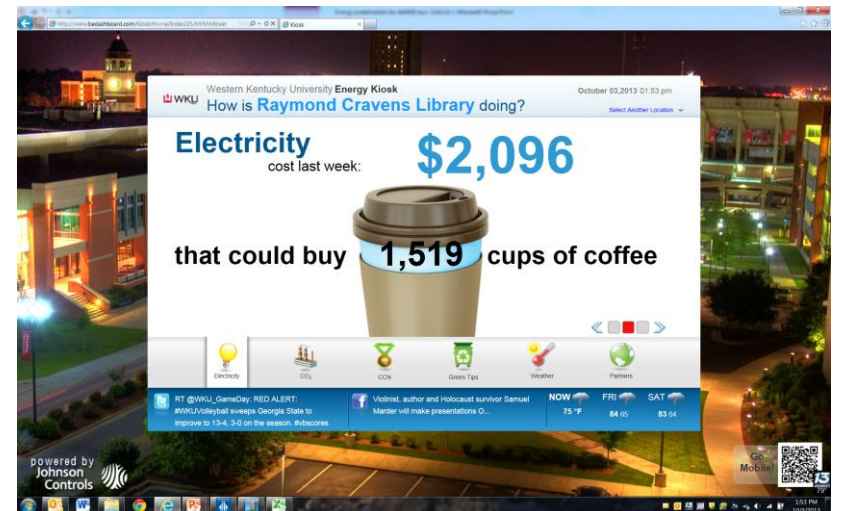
http://www.bedashboard.com/Kiosk/Home/Index/25/4/#/hideover Kiosk

WKU Western Kentucky University Energy Kiosk
How is Raymond Cravens Library doing?

October 03,2013 01:53 pm
Select Another Location

Electricity
cost last week:
$2,096

that could buy 1,519 cups of coffee

Electricity
CO2
CCN
Green Tips
Weather
Partners

RT @WKU_GameDay: RED ALERT: #WKUVolleyball sweeps Georgia State to improve to 13-4, 3-0 on the season. #vbscores

Violinist, author and Holocaust survivor Samuel Marder will make presentations O...

NOW 75 °F
FRI 84 65
SAT 83 64

powered by Johnson Controls

Go Mobile!

1:53 PM